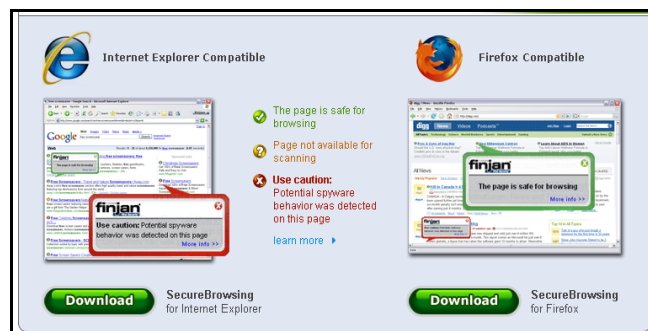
Internet Explorer Compatible

Firefox Compatible

finjan

Use caution: Potential spyware behavior was detected on this page

More info >>

The page is safe for browsing

Page not available for scanning

Use caution: Potential spyware behavior was detected on this page

learn more

finjan

The page is safe for browsing

More info >>

Download

SecureBrowsing for Internet Explorer

Download

SecureBrowsing for Firefox